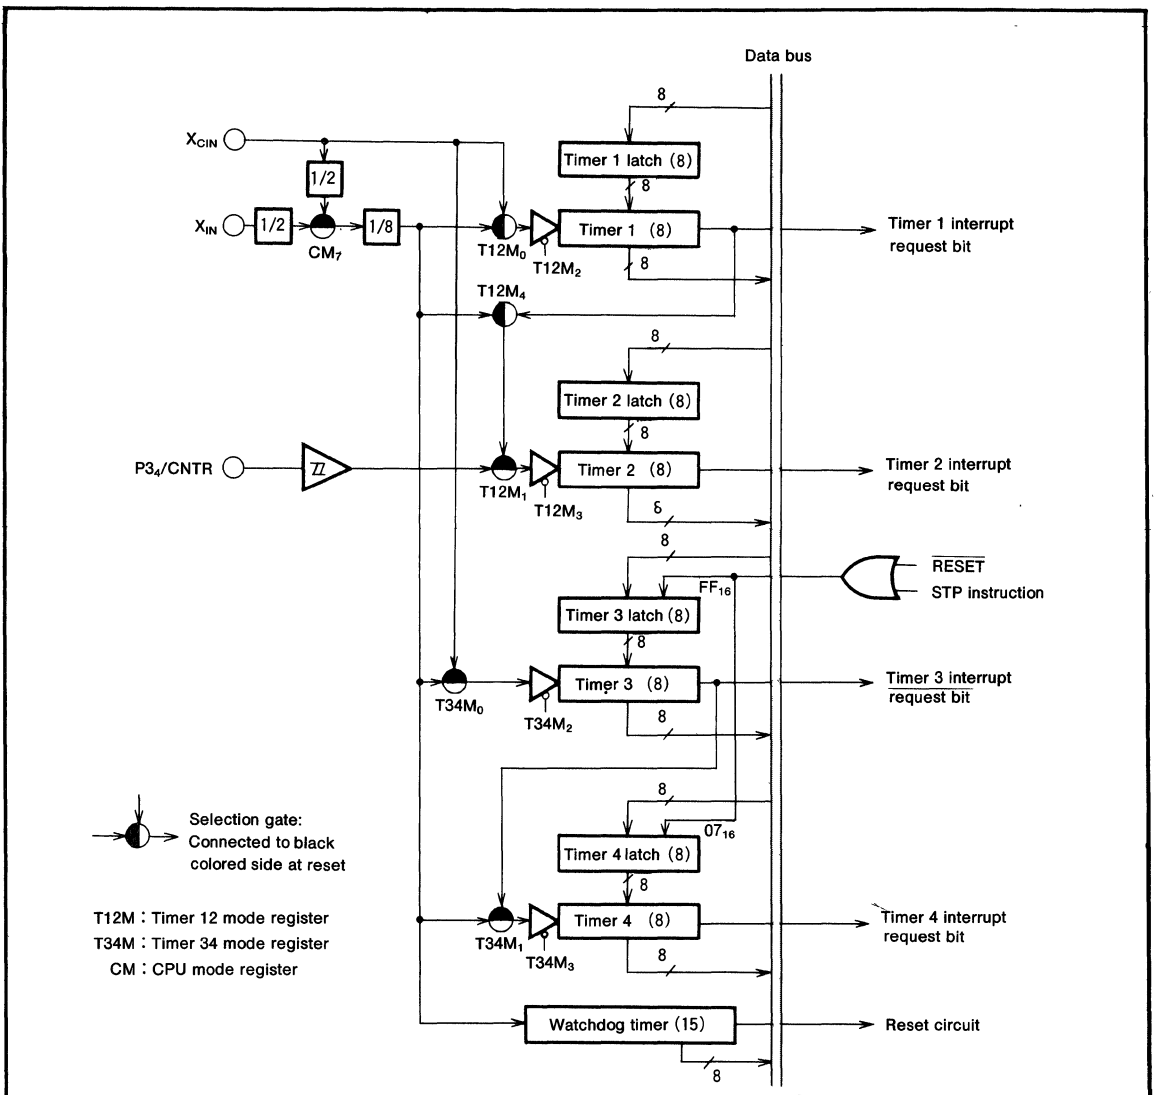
Data bus

8

$X_{CIN}$

Timer 1 latch (8)

8

1/2

$X_{IN}$

1/2

$CM_7$

1/8

$T12M_0$

Timer 1 (8)

$T12M_2$

8

Timer 1 interrupt request bit

$T12M_4$

8

Timer 2 latch (8)

8

$P3_4$/CNTR

$T12M_1$

Timer 2 (8)

$T12M_3$

8

Timer 2 interrupt request bit

8

$FF_{16}$

$\overline{RESET}$

STP instruction

Timer 3 latch (8)

8

$T34M_0$

Timer 3 (8)

$T34M_2$

8

Timer 3 interrupt request bit

8

$07_{16}$

Selection gate: Connected to black colored side at reset

Timer 4 latch (8)

8

T12M : Timer 12 mode register

T34M : Timer 34 mode register

CM : CPU mode register

$T34M_1$

Timer 4 (8)

$T34M_3$

8

Timer 4 interrupt request bit

Watchdog timer (15)

Reset circuit

8